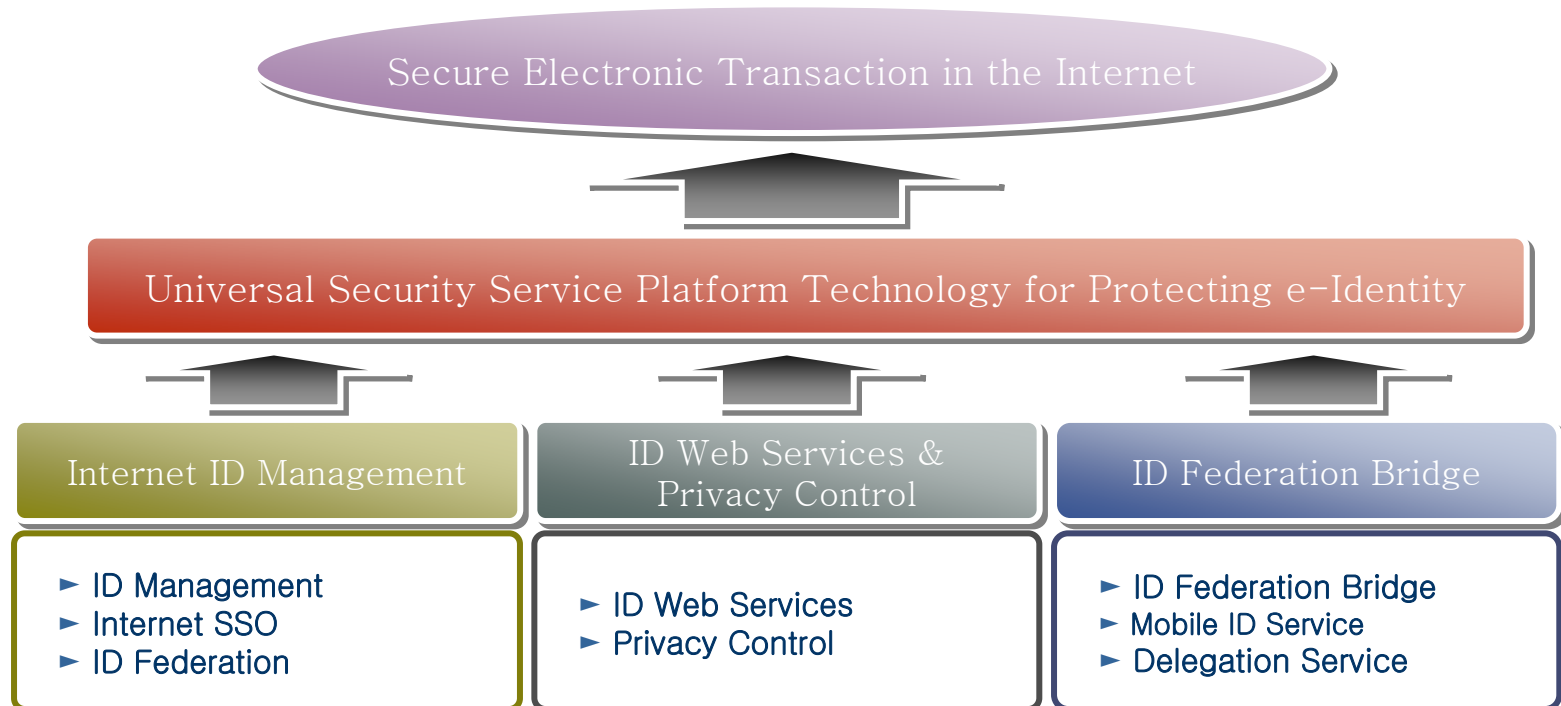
Secure Electronic Transaction in the Internet

Universal Security Service Platform Technology for Protecting e-Identity

Internet ID Management

ID Web Services & Privacy Control

ID Federation Bridge

► ID Management
► Internet SSO
► ID Federation

► ID Web Services
► Privacy Control

► ID Federation Bridge
► Mobile ID Service
► Delegation Service